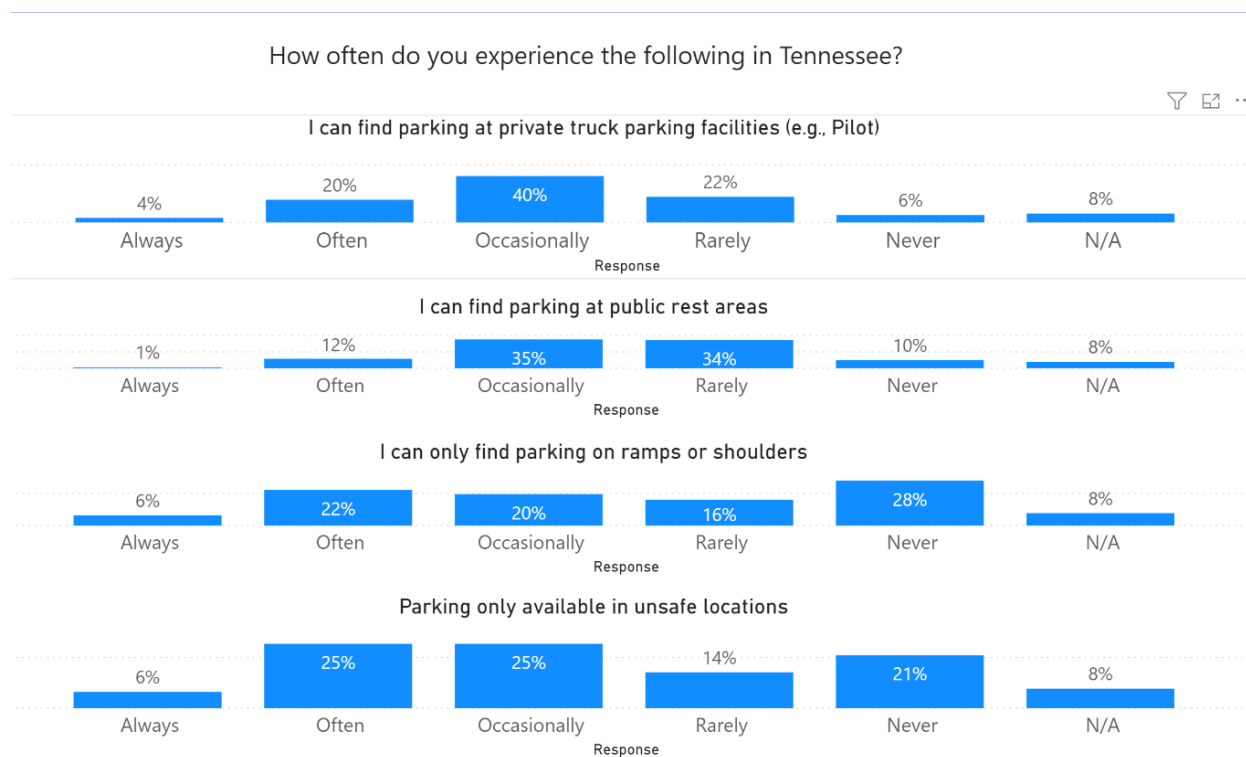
How often do you experience the following in Tennessee?

I can find parking at private truck parking facilities (e.g., Pilot)

4%
Always
20%
Often
40%
Occasionally
22%
Rarely
6%
Never
8%
N/A
Response

I can find parking at public rest areas

1%
Always
12%
Often
35%
Occasionally
34%
Rarely
10%
Never
8%
N/A
Response

I can only find parking on ramps or shoulders

6%
Always
22%
Often
20%
Occasionally
16%
Rarely
28%
Never
8%
N/A
Response

Parking only available in unsafe locations

6%
Always
25%
Often
25%
Occasionally
14%
Rarely
21%
Never
8%
N/A
Response